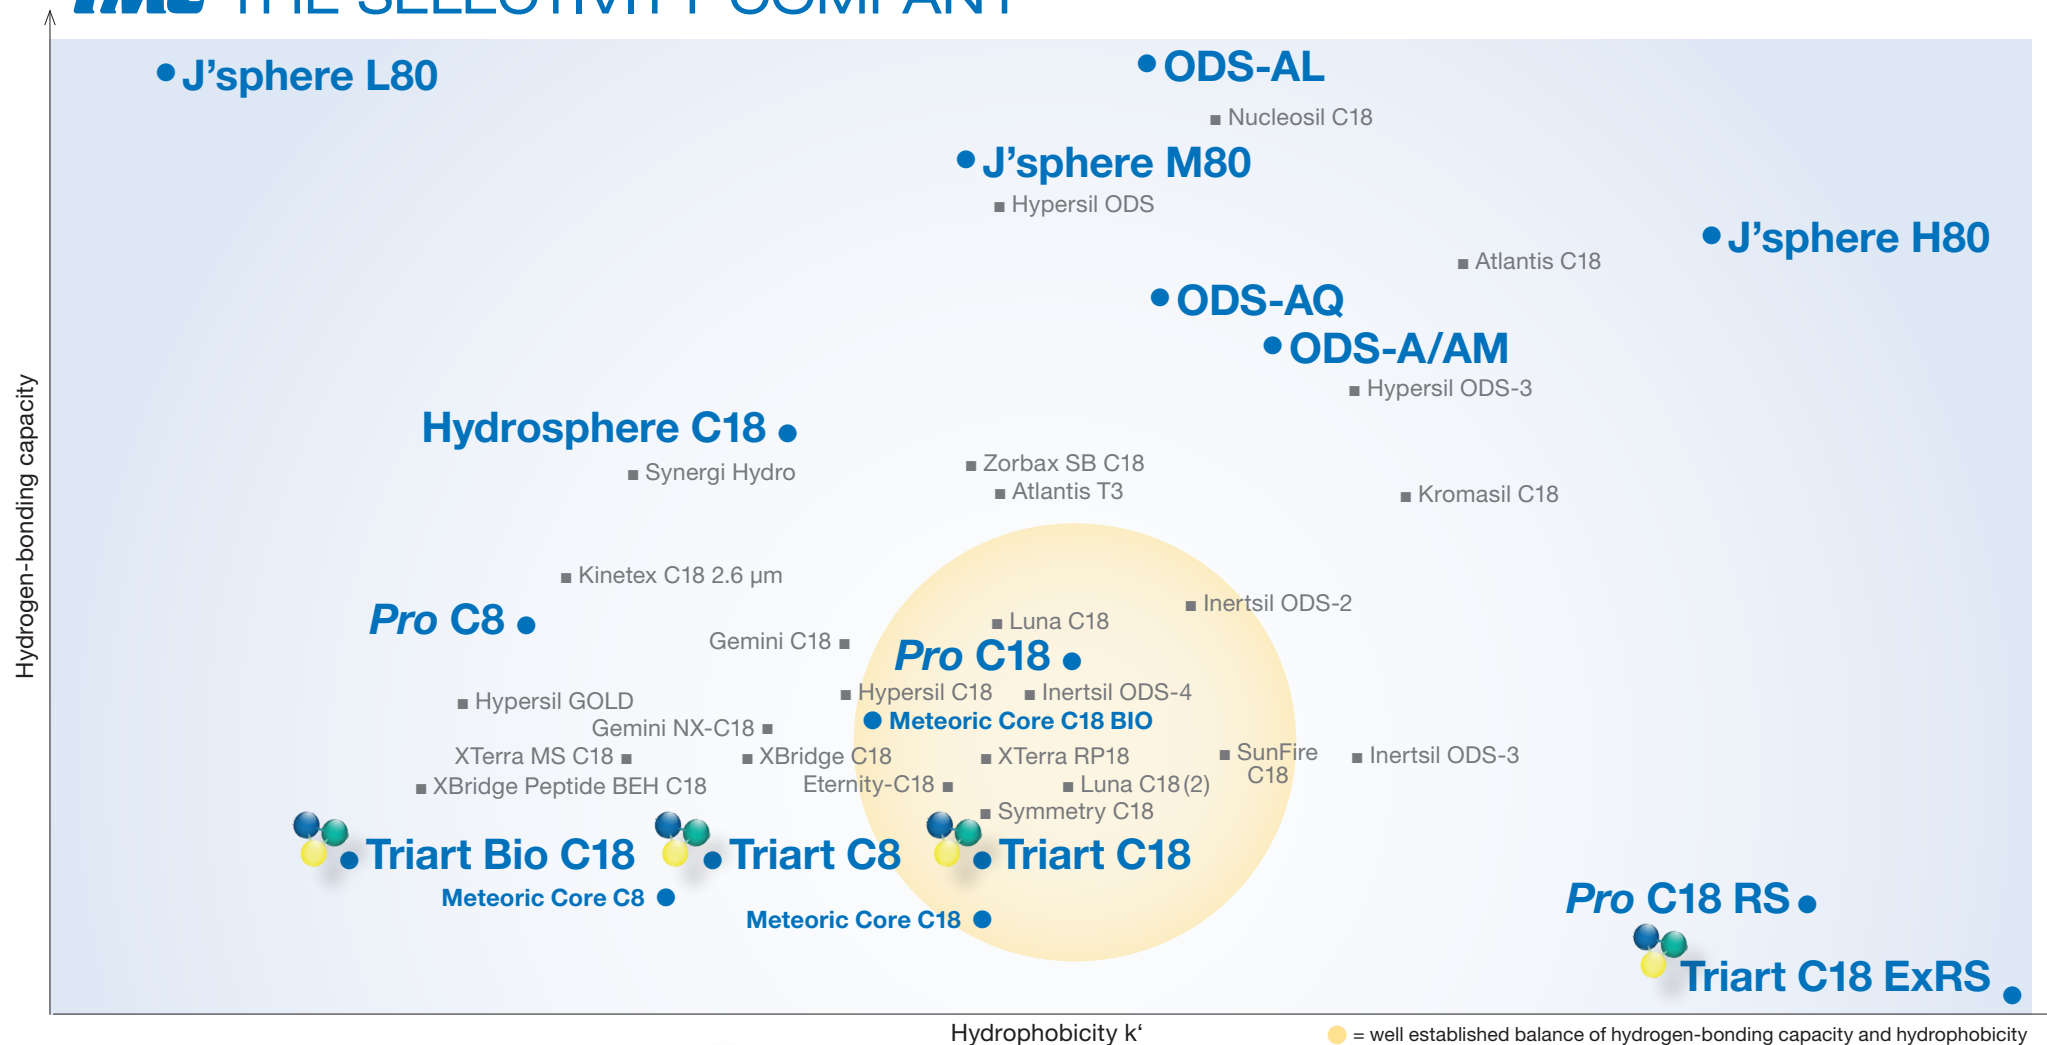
THE SELECTIVITY COMPANY

J'sphere L80

ODS-AL

Nucleosil C18

J'sphere M80

Hypersil ODS

J'sphere H80

Atlantis C18

ODS-AQ

ODS-A/AM

Hypersil ODS-3

Hydrosphere C18

Synergi Hydro

Zorbax SB C18

Atlantis T3

Kromasil C18

Kinetex C18 2.6 µm

Inertsil ODS-2

Pro C8

Luna C18

Gemini C18

Pro C18

Hypersil C18

Inertsil ODS-4

Hypersil GOLD

Meteoric Core C18 BIO

Gemini NX-C18

XTerra MS C18

XBridge C18

XTerra RP18

SunFire C18

Inertsil ODS-3

XBridge Peptide BEH C18

Eternity-C18

Luna C18 (2)

Symmetry C18

Triart Bio C18

Triart C8

Triart C18

Meteoric Core C8

Meteoric Core C18

Pro C18 RS

Triart C18 ExRS

Hydrogen-bonding capacity

Hydrophobicity k'

= well established balance of hydrogen-bonding capacity and hydrophobicity